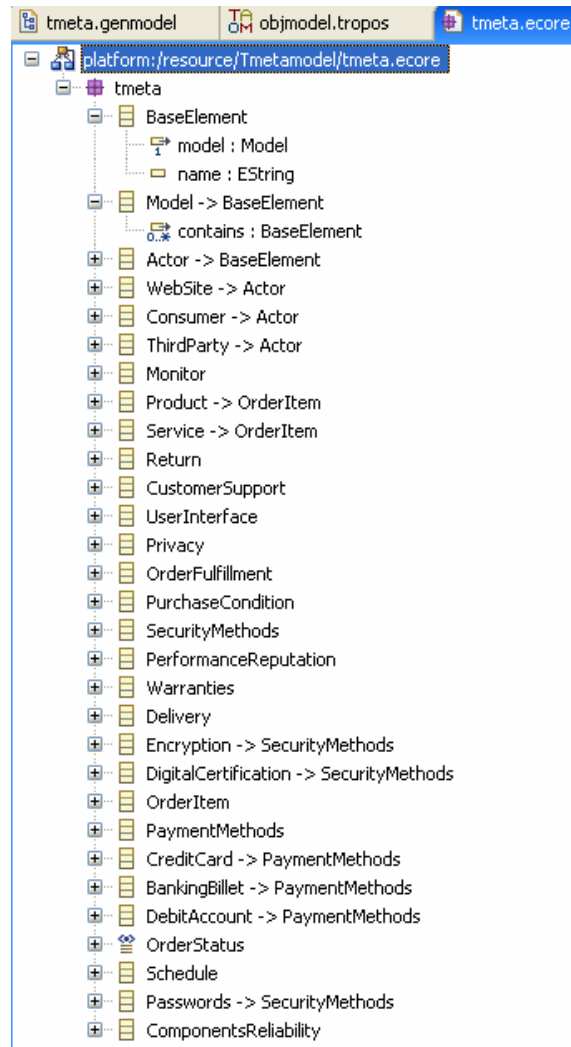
tmeta.genmodel | objmodel.tropos | tmeta.ecore

platform:/resource/Tmetamodel/tmeta.ecore
tmeta
BaseElement
model : Model
name : EString
Model -> BaseElement
contains : BaseElement
Actor -> BaseElement
WebSite -> Actor
Consumer -> Actor
ThirdParty -> Actor
Monitor
Product -> OrderItem
Service -> OrderItem
Return
CustomerSupport
UserInterface
Privacy
OrderFulfillment
PurchaseCondition
SecurityMethods
PerformanceReputation
Warranties
Delivery
Encryption -> SecurityMethods
DigitalCertification -> SecurityMethods
OrderItem
PaymentMethods
CreditCard -> PaymentMethods
BankingBillet -> PaymentMethods
DebitAccount -> PaymentMethods
OrderStatus
Schedule
Passwords -> SecurityMethods
ComponentsReliability